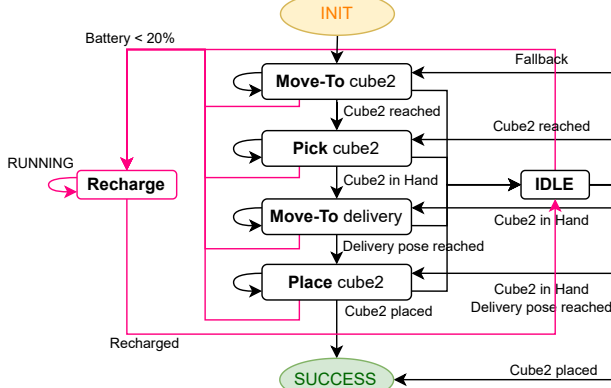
INIT

Battery < 20%

Fallback

Move-To cube2

Cube2 reached

Cube2 reached

Pick cube2

RUNNING

Recharge

Cube2 in Hand

IDLE

Move-To delivery

Cube2 in Hand

Delivery pose reached

Place cube2

Cube2 in Hand

Delivery pose reached

Cube2 placed

Recharged

SUCCESS

Cube2 placed